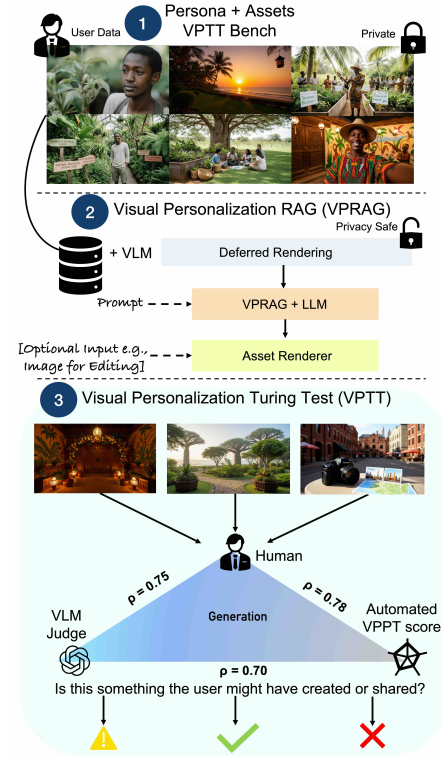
1 Persona + Assets VPTT Bench

User Data

Private

2 Visual Personalization RAG (VPRAG)

Privacy Safe

+ VLM

Deferred Rendering

Prompt

VPRAG + LLM

[Optional Input e.g., Image for Editing]

Asset Renderer

3 Visual Personalization Turing Test (VPTT)

Human

$\rho = 0.75$

$\rho = 0.78$

Generation

VLM Judge

Automated VPPT score

$\rho = 0.70$

Is this something the user might have created or shared?